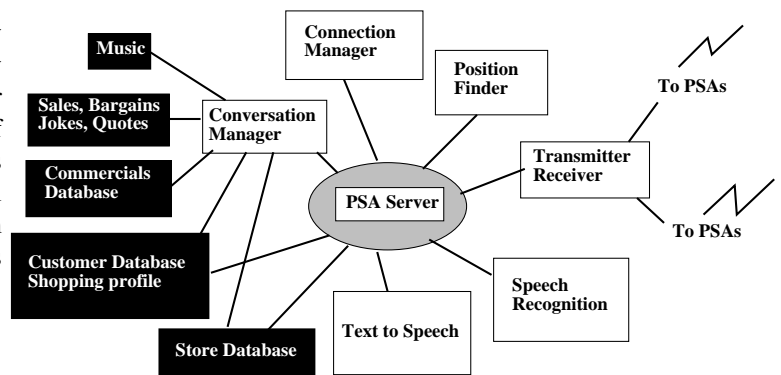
Music

Sales, Bargains Jokes, Quotes

Commercials Database

Customer Database Shopping profile

Store Database

Conversation Manager

Connection Manager

Position Finder

PSA Server

Transmitter Receiver

To PSAs

To PSAs

Speech Recognition

Text to Speech